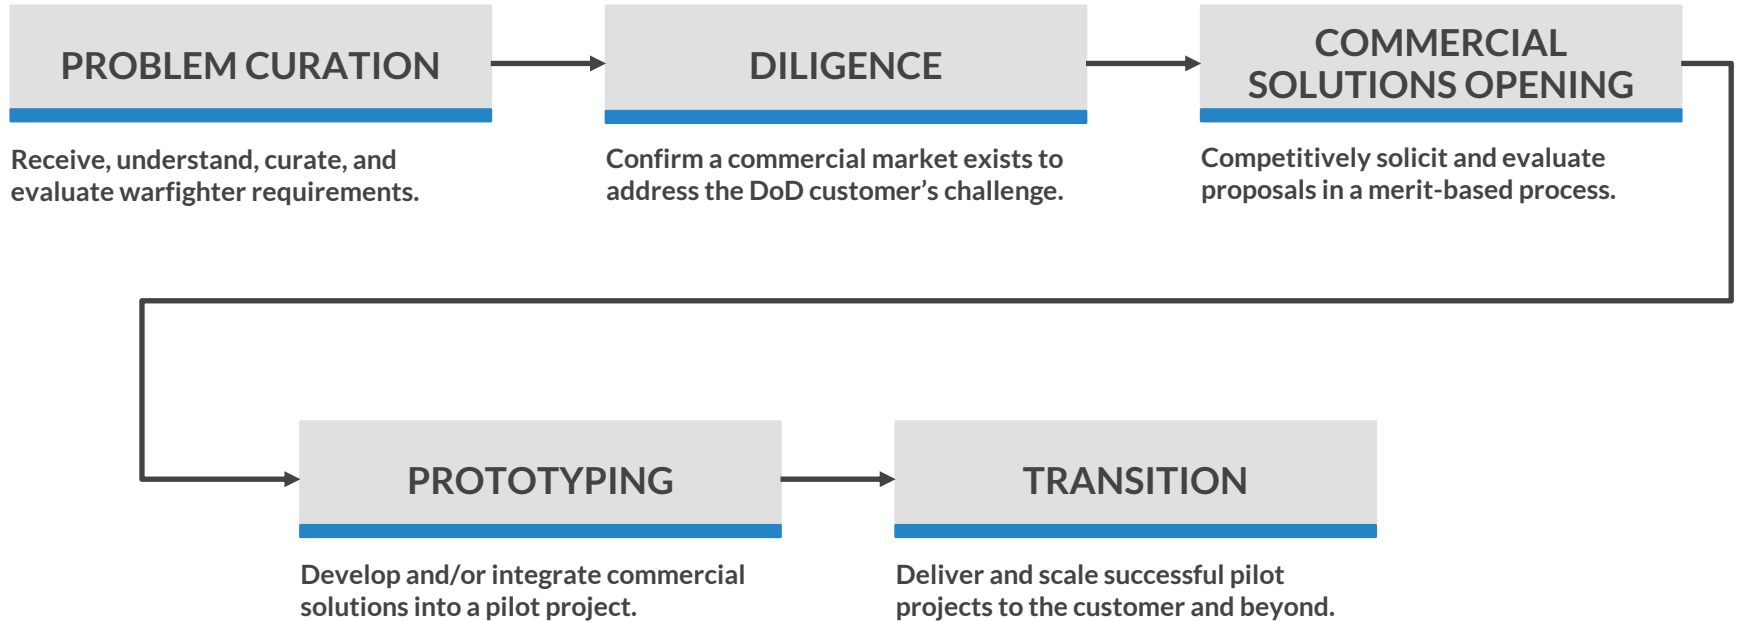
PROBLEM CURATION

Receive, understand, curate, and evaluate warfighter requirements.

DILIGENCE

Confirm a commercial market exists to address the DoD customer's challenge.

COMMERCIAL SOLUTIONS OPENING

Competitively solicit and evaluate proposals in a merit-based process.

PROTOTYPING

Develop and/or integrate commercial solutions into a pilot project.

TRANSITION

Deliver and scale successful pilot projects to the customer and beyond.